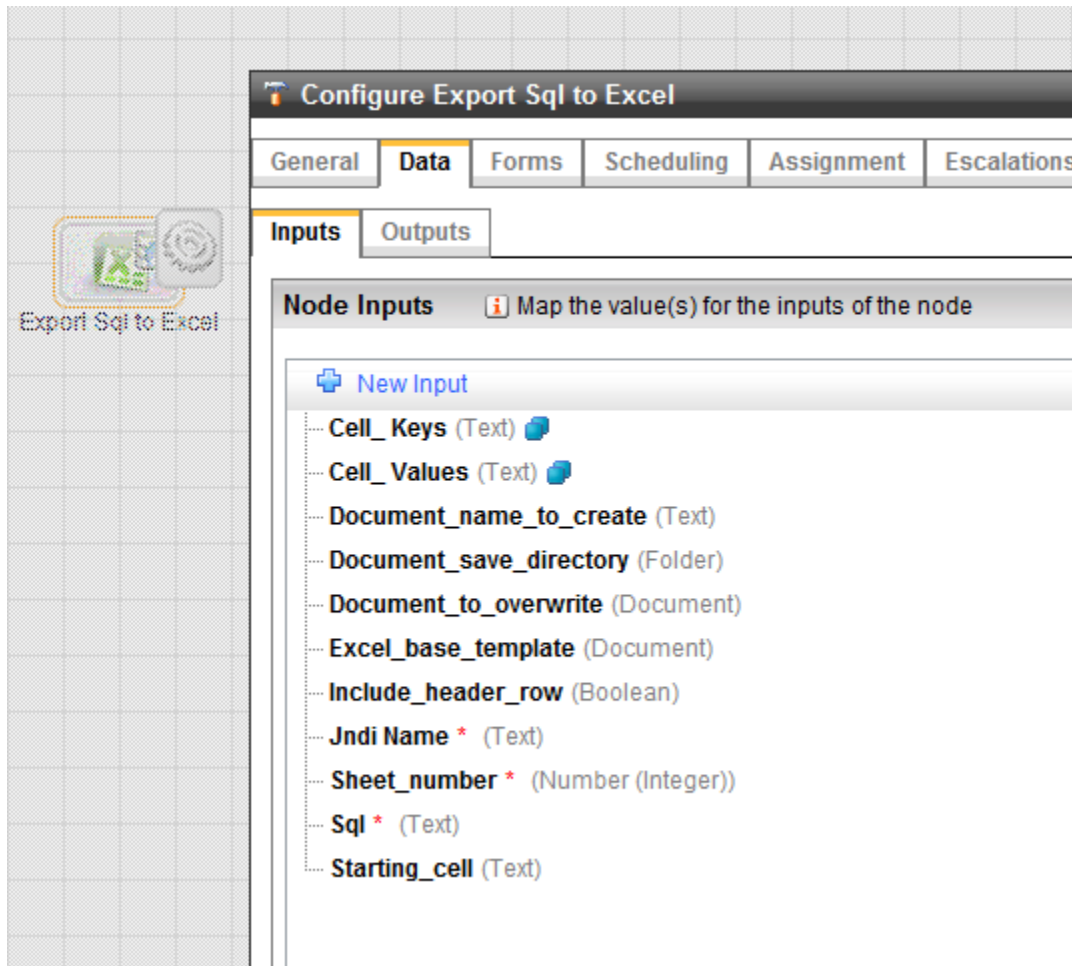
Export Sql to Excel

Configure Export Sql to Excel

General | Data | Forms | Scheduling | Assignment | Escalations

Inputs | Outputs

Node Inputs Map the value(s) for the inputs of the node

New Input
Cell_ Keys (Text)
Cell_ Values (Text)
Document_name_to_create (Text)
Document_save_directory (Folder)
Document_to_overwrite (Document)
Excel_base_template (Document)
Include_header_row (Boolean)
Jndi Name * (Text)
Sheet_number * (Number (Integer))
Sql * (Text)
Starting_cell (Text)